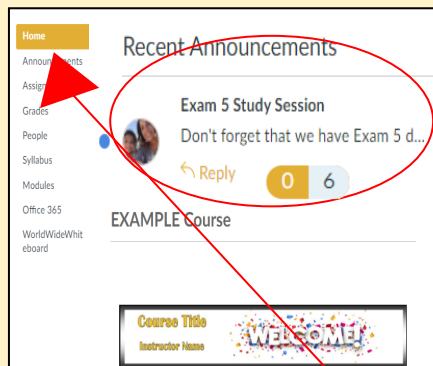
Home
Announcements
Assign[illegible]
Grades
People
Syllabus
Modules
Office 365
WorldWideWhiteboard

Recent Announcements

Exam 5 Study Session
Don't forget that we have Exam 5 d...
Reply
0
6

EXAMPLE Course

Course Title
Instructor Name
WELCOME!